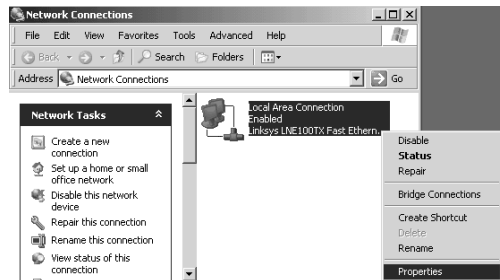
Network Connections

File Edit View Favorites Tools Advanced Help

Back Search Folders

Address Network Connections Go

Network Tasks

Create a new connection

Set up a home or small office network

Disable this network device

Repair this connection

Rename this connection

View status of this connection

Local Area Connection
Enabled
Linksys LNE100TX Fast Ethern...

Disable
Status
Repair

Bridge Connections

Create Shortcut
Delete
Rename

Properties